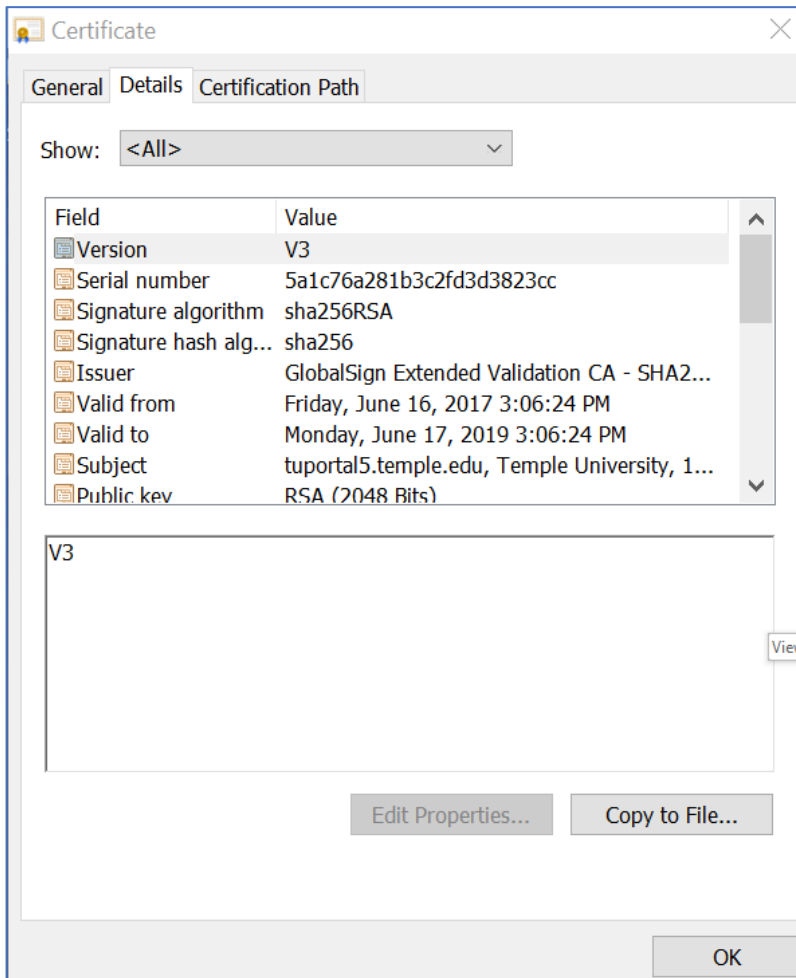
Certificate

General | Details | Certification Path

Show: <All>

| Field | Value |
|---|---|
| Version | V3 |
| Serial number | 5a1c76a281b3c2fd3d3823cc |
| Signature algorithm | sha256RSA |
| Signature hash alg... | sha256 |
| Issuer | GlobalSign Extended Validation CA - SHA2... |
| Valid from | Friday, June 16, 2017 3:06:24 PM |
| Valid to | Monday, June 17, 2019 3:06:24 PM |
| Subject | tuportal5.temple.edu, Temple University, 1... |
| Public key | RSA (2048 Bits) |

V3

Vie

Edit Properties... Copy to File...

OK